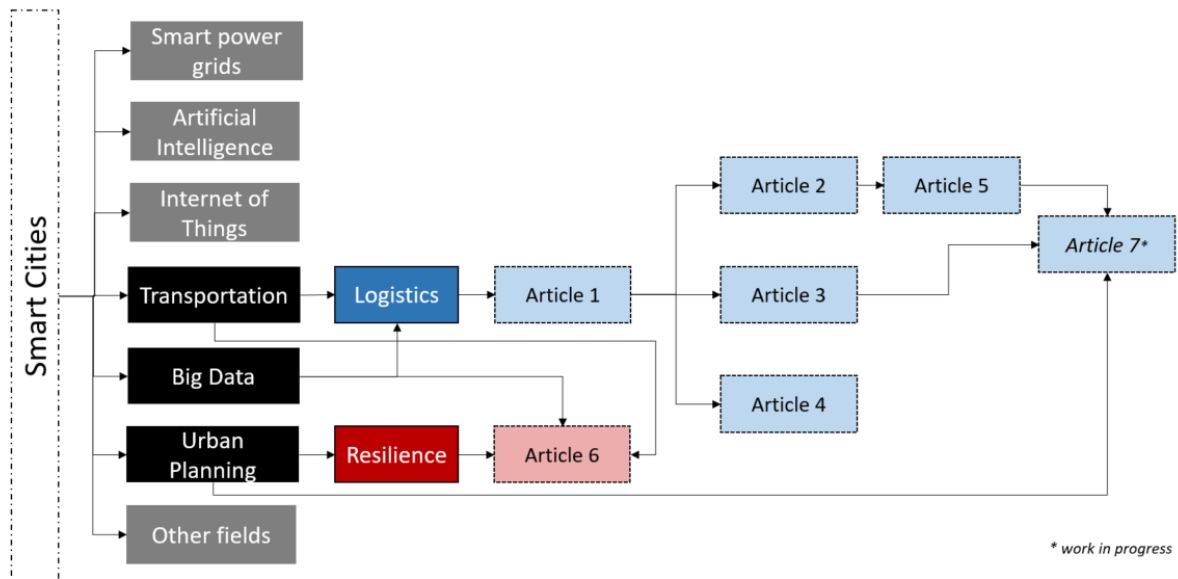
Smart Cities

Smart power grids

Artificial Intelligence

Internet of Things

Transportation

Big Data

Urban Planning

Other fields

Logistics

Resilience

Article 1

Article 6

Article 2

Article 3

Article 4

Article 5

Article 7*

* work in progress